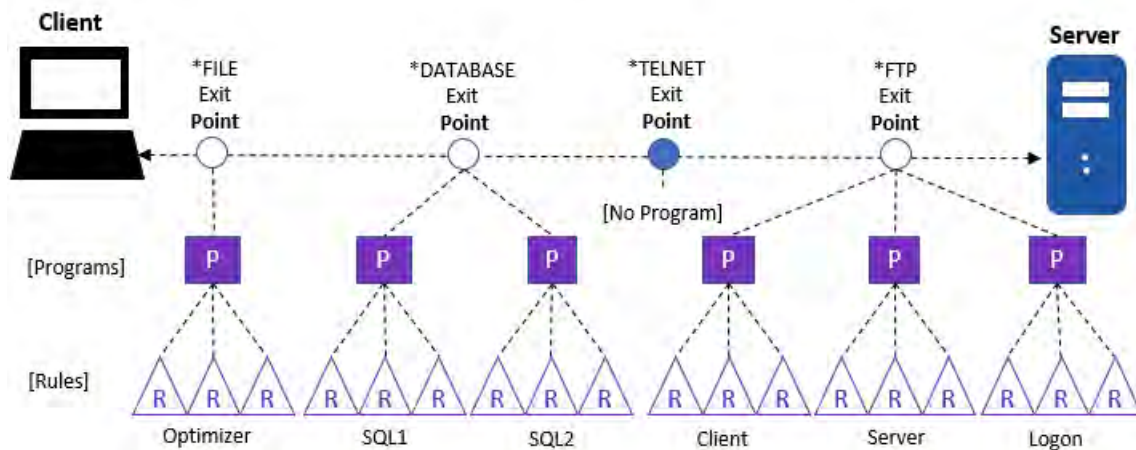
Client

Server

*FILE Exit Point

*DATABASE Exit Point

*TELNET Exit Point

*FTP Exit Point

[No Program]

[Programs]

P P P P P P

[Rules]

R R R R R R R R R R R R R R R R R R

Optimizer SQL1 SQL2 Client Server Logon